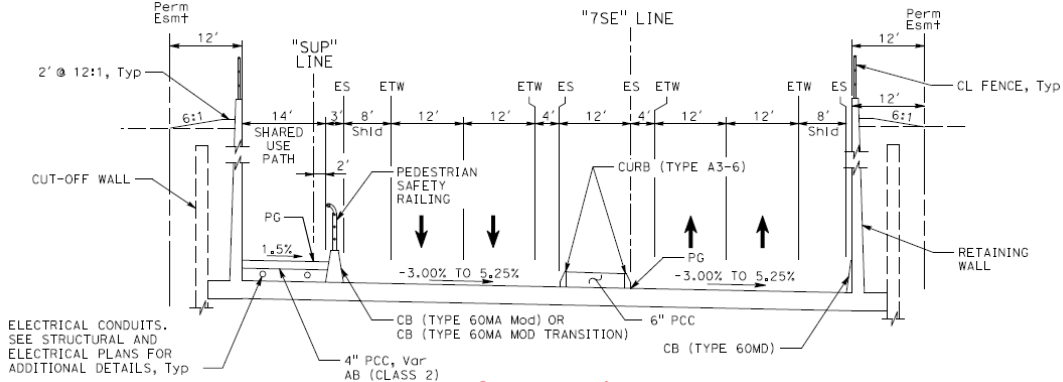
Perm Esmt

12'

"SUP" LINE

"7SE" LINE

Perm Esmt

12'

2' @ 12:1, Typ

CL FENCE, Typ

ES ETW ETW ES ES ETW ETW ES

6:1 14' 3' 8' 12' 12' 4' 12' 4' 12' 12' 8' 12' 6:1

SHARED USE PATH

Shld

Shld

2'

CUT-OFF WALL

PEDESTRIAN SAFETY RAILING

CURB (TYPE A3-6)

PG

PG

1.5%

-3.00% TO 5.25%

-3.00% TO 5.25%

RETAINING WALL

ELECTRICAL CONDUITS. SEE STRUCTURAL AND ELECTRICAL PLANS FOR ADDITIONAL DETAILS, Typ

CB (TYPE 60MA Mod) OR CB (TYPE 60MA MOD TRANSITION)

6" PCC

CB (TYPE 60MD)

4" PCC, Var AB (CLASS 2)